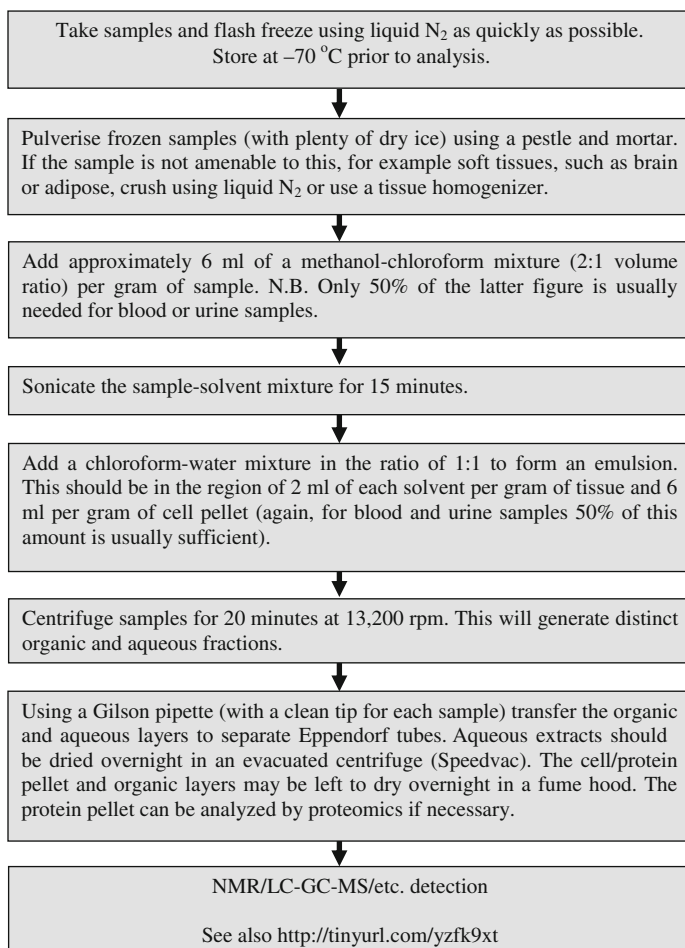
Take samples and flash freeze using liquid $N_2$ as quickly as possible. Store at $-70\,^{\circ}C$ prior to analysis.

Pulverise frozen samples (with plenty of dry ice) using a pestle and mortar. If the sample is not amenable to this, for example soft tissues, such as brain or adipose, crush using liquid $N_2$ or use a tissue homogenizer.

Add approximately 6 ml of a methanol-chloroform mixture (2:1 volume ratio) per gram of sample. N.B. Only 50% of the latter figure is usually needed for blood or urine samples.

Sonicate the sample-solvent mixture for 15 minutes.

Add a chloroform-water mixture in the ratio of 1:1 to form an emulsion. This should be in the region of 2 ml of each solvent per gram of tissue and 6 ml per gram of cell pellet (again, for blood and urine samples 50% of this amount is usually sufficient).

Centrifuge samples for 20 minutes at 13,200 rpm. This will generate distinct organic and aqueous fractions.

Using a Gilson pipette (with a clean tip for each sample) transfer the organic and aqueous layers to separate Eppendorf tubes. Aqueous extracts should be dried overnight in an evacuated centrifuge (Speedvac). The cell/protein pellet and organic layers may be left to dry overnight in a fume hood. The protein pellet can be analyzed by proteomics if necessary.

NMR/LC-GC-MS/etc. detection

See also http://tinyurl.com/yzfk9xt